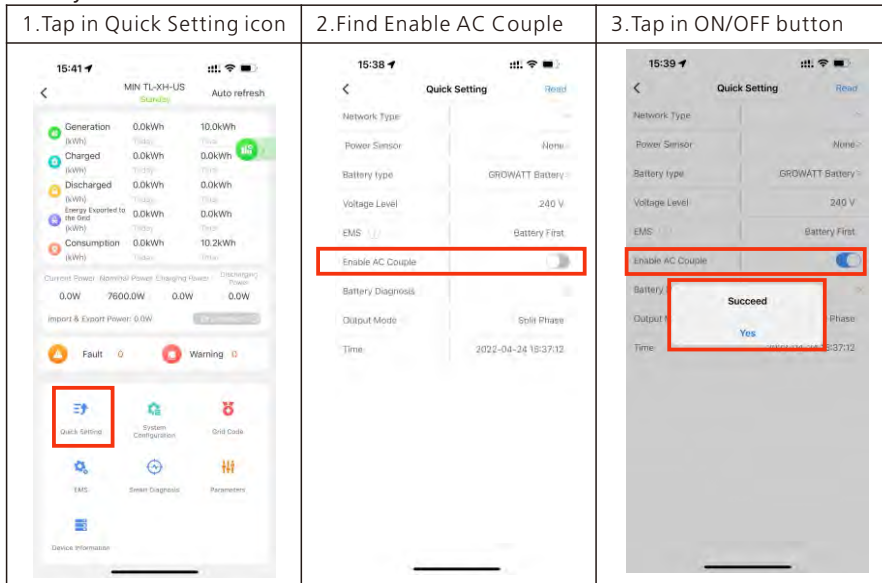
| 1.Tap in Quick Setting icon | 2.Find Enable AC Couple | 3.Tap in ON/OFF button |
|---|---|---|
| 15:41 MIN TL-XH-US Standby Auto refresh Generation (kWh) 0.0kWh Today 10.0kWh Total Charged (kWh) 0.0kWh Today 0.0kWh Total Discharged (kWh) 0.0kWh Today 0.0kWh Total Energy Exported to the Grid (kWh) 0.0kWh Today 0.0kWh Total Consumption (kWh) 0.0kWh Today 10.2kWh Total Current Power Nominal Power Charging Power Discharging Power 0.0W 7600.0W 0.0W 0.0W Import & Export Power: 0.0W Fault 0 Warning 0 Quick Setting System Configuration Grid Code EMS Smart Diagnosis Parameters Device Information | 15:38 Quick Setting Read Network Type Power Sensor None Battery type GROWATT Battery Voltage Level 240 V EMS Battery First Enable AC Couple Battery Diagnosis Output Mode Split Phase Time 2022-04-24 18:37:12 | 15:39 Quick Setting Read Network Type Power Sensor None Battery type GROWATT Battery Voltage Level 240 V EMS Battery First Enable AC Couple Battery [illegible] Output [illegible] Phase Time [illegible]8:37:12 Succeed Yes |